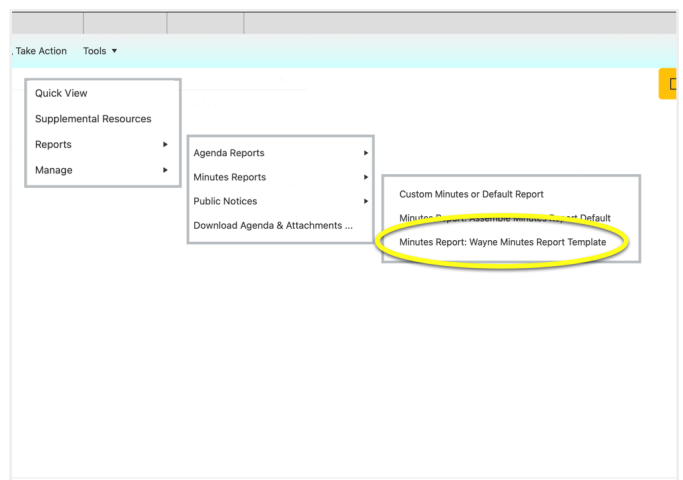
. Take Action Tools ▼

Quick View
Supplemental Resources
Reports ►
Manage ►

Agenda Reports ►
Minutes Reports ►
Public Notices ►
Download Agenda & Attachments ...

Custom Minutes or Default Report
Minutes Report: Assemble Minutes Report Default
Minutes Report: Wayne Minutes Report Template